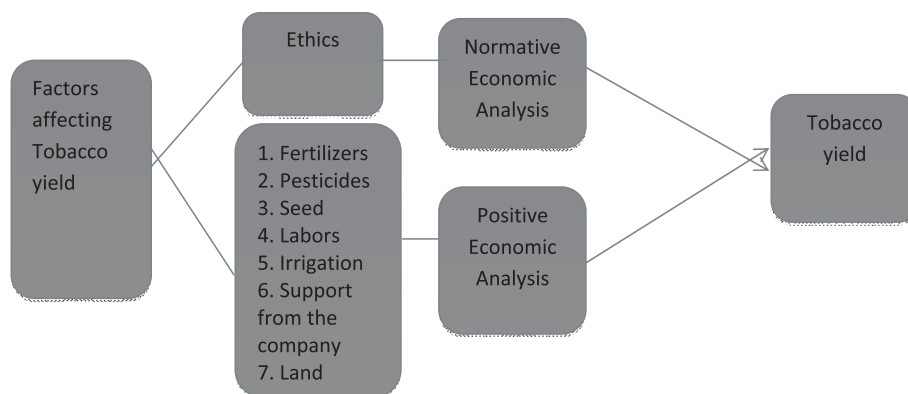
Factors affecting Tobacco yield

Ethics

1. Fertilizers
2. Pesticides
3. Seed
4. Labors
5. Irrigation
6. Support from the company
7. Land

Normative Economic Analysis

Positive Economic Analysis

Tobacco yield